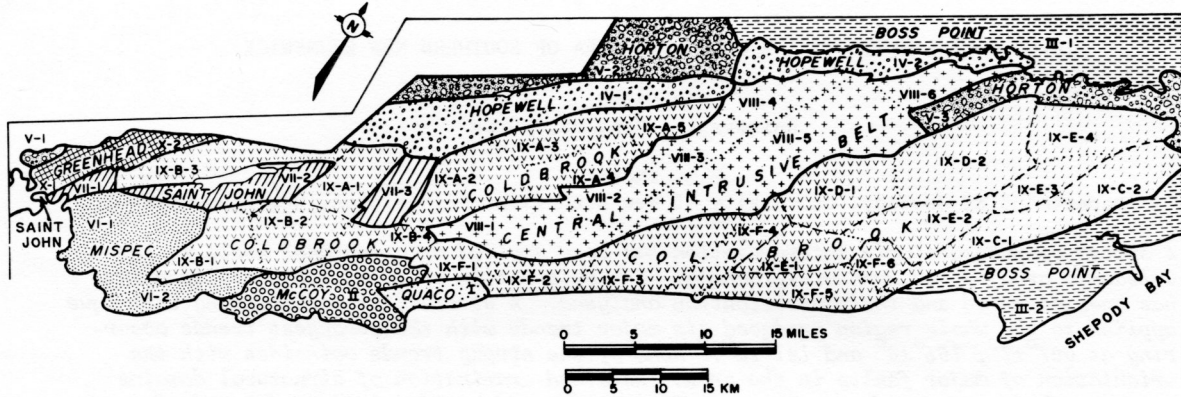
N

BOSS POINT
III-1
HORTON
HOPEWELL
IV-2
VIII-6
HORTON
V-3
HOPEWELL
IV-1
VIII-4
IX-E-4
V-1
GREENHEAD
V-2
IX-A-5
IX-A-3
VIII-5
IX-D-2
X-1
VII-1
IX-B-3
VII-2
COLDBROOK
VIII-3
INTRUSIVE
BELT
SAINT JOHN
IX-A-1
VII-3
IX-A-2
IX-A-4
IX-E-3
IX-C-2
VIII-2
IX-D-1
SAINT JOHN
VI-1
IX-B-2
VIII-1
CENTRAL
IX-E-2
MISPEC
COLDBROOK
IX-B-4
IX-F-4
IX-C-1
COLDBROOK
IX-B-1
IX-F-1
IX-E-1
IX-F-6
BOSS POINT
IX-F-2
IX-F-3
IX-F-5
VI-2
MCCOY
II
QUACO
I
III-2
SHEPODY BAY
0 5 10 15 MILES
0 5 10 15 KM